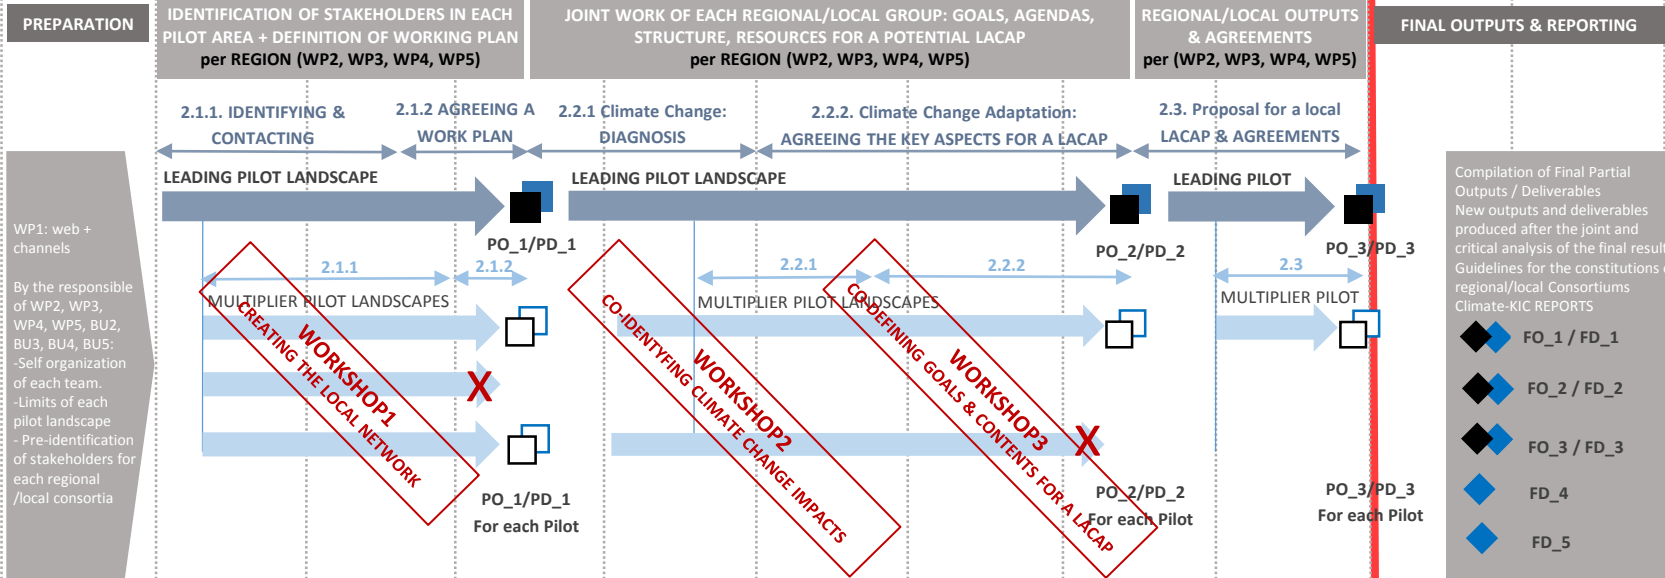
PREPARATION

IDENTIFICATION OF STAKEHOLDERS IN EACH PILOT AREA + DEFINITION OF WORKING PLAN per REGION (WP2, WP3, WP4, WP5)

JOINT WORK OF EACH REGIONAL/LOCAL GROUP: GOALS, AGENDAS, STRUCTURE, RESOURCES FOR A POTENTIAL LACAP per REGION (WP2, WP3, WP4, WP5)

REGIONAL/LOCAL OUTPUTS & AGREEMENTS per (WP2, WP3, WP4, WP5)

FINAL OUTPUTS & REPORTING

2.1.1. IDENTIFYING & CONTACTING

2.1.2 AGREEING A WORK PLAN

2.2.1 Climate Change: DIAGNOSIS

2.2.2. Climate Change Adaptation: AGREEING THE KEY ASPECTS FOR A LACAP

2.3. Proposal for a local LACAP & AGREEMENTS

WP1: web + channels

By the responsible of WP2, WP3, WP4, WP5, BU2, BU3, BU4, BU5:
-Self organization of each team.
-Limits of each pilot landscape
- Pre-identification of stakeholders for each regional /local consortia

LEADING PILOT LANDSCAPE

PO_1/PD_1

LEADING PILOT LANDSCAPE

PO_2/PD_2

LEADING PILOT

PO_3/PD_3

2.1.1

2.1.2

MULTIPLIER PILOT LANDSCAPES

2.2.1

2.2.2

MULTIPLIER PILOT LANDSCAPES

2.3

MULTIPLIER PILOT

WORKSHOP1
CREATING THE LOCAL NETWORK

WORKSHOP2
CO-IDENTYFING CLIMATE CHANGE IMPACTS

WORKSHOP3
CO-DEFINING GOALS & CONTENTS FOR A LACAP

X

X

PO_1/PD_1
For each Pilot

PO_2/PD_2
For each Pilot

PO_3/PD_3
For each Pilot

Compilation of Final Partial Outputs / Deliverables
New outputs and deliverables produced after the joint and critical analysis of the final result
Guidelines for the constitutions regional/local Consortiums
Climate-KIC REPORTS

FO_1 / FD_1

FO_2 / FD_2

FO_3 / FD_3

FD_4

FD_5